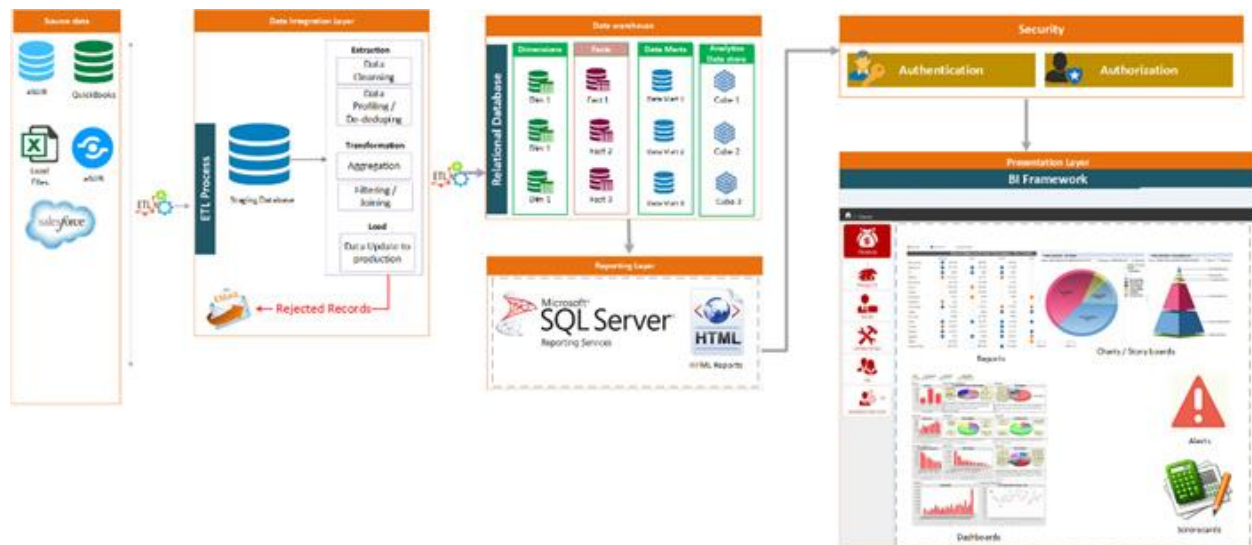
Source data

eSOR

QuickBooks

Local Files

eSOR

salesforce

ETL

Data Integration Layer

ETL Process

Staging Database

Extraction

Data Cleansing

Data Profiling / De-deduping

Transformation

Aggregation

Filtering / Joining

Load

Data Update to production

Email

Rejected Records

ETL

Data warehouse

Relational Database

Dimensions

Dim 1

Dim 2

Dim 3

Facts

Fact 1

Fact 2

Fact 3

Data Marts

Data Mart 1

Data Mart 2

Data Mart 3

Analytics Data store

Cube 1

Cube 2

Cube 3

Reporting Layer

Microsoft SQL Server Reporting Services

HTML

HTML Reports

Security

Authentication

Authorization

Presentation Layer

BI Framework

Reports

Charts / Story boards

Alerts

Dashboards

Scorecards